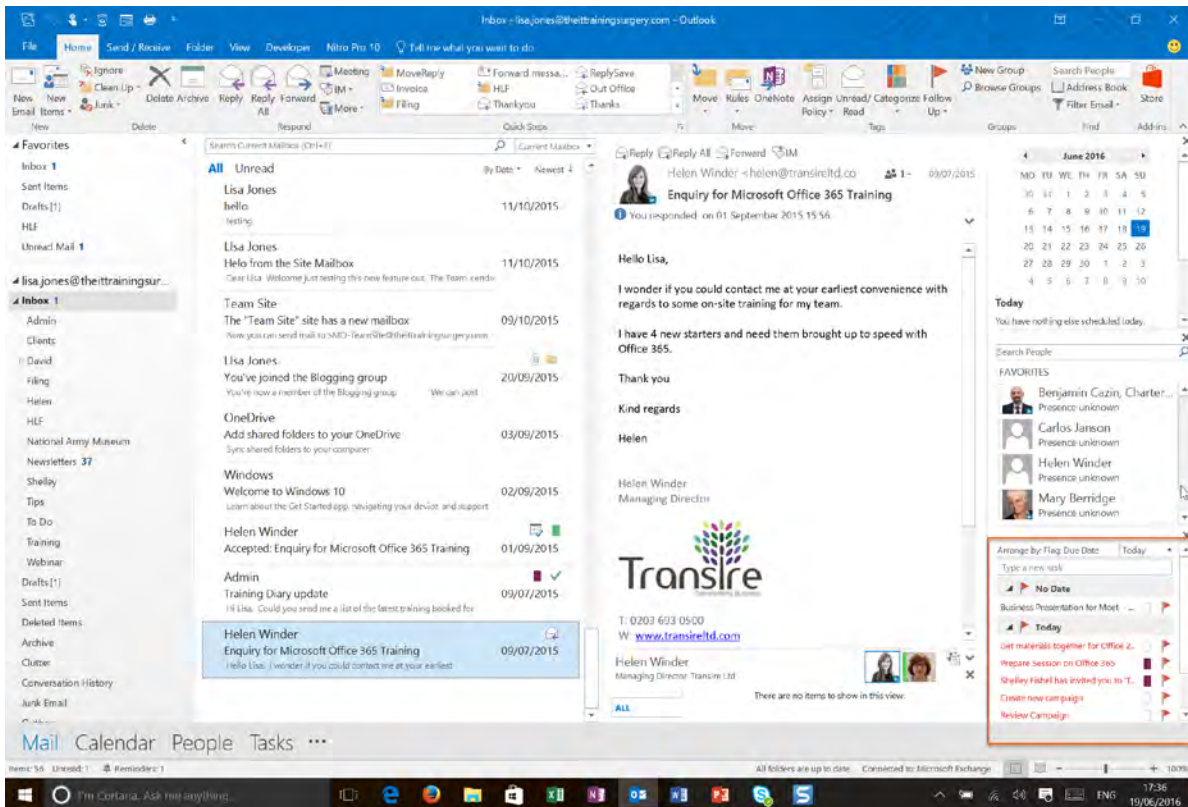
Inbox - lisa.jones@thetrainingsurgery.com - Outlook

File Home Send / Receive Folder View Developer Nitro Pro 10 Tell me what you want to do

New Email New Items Ignore Clean Up Junk Delete Archive Reply Reply All Forward Meeting IM More MoveReply Invoice Filing Forward messa... HLF Thankyou ReplySave Out Office Thanks Move Rules OneNote Assign Policy Unread/ Read Categorize Follow Up New Group Browse Groups Search People Address Book Filter Email Store

New Delete Respond Quick Steps Move Tags Groups Find Add-ins

Favorites
Inbox 1
Sent Items
Drafts [1]
HLF
Unread Mail 1

lisa.jones@theittrainingsur...
Inbox 1
Admin
Clients
David
Filing
Helen
HLF
National Army Museum
Newsletters 37
Shelley
Tips
To Do
Training
Webinar
Drafts [1]
Sent Items
Deleted Items
Archive
Clutter
Conversation History
Junk Email

Search Current Mailbox (Ctrl+E) Current Mailbox
All Unread By Date Newest

Lisa Jones
hello 11/10/2015
testing

Lisa Jones
Helo from the Site Mailbox 11/10/2015
Dear Lisa Welcome just testing this new feature out. The Team sends

Team Site
The "Team Site" site has a new mailbox 09/10/2015
Now you can send mail to SMO-TeamSite@theittrainingsurgery.com

Lisa Jones
You've joined the Blogging group 20/09/2015
You're now a member of the Blogging group We can post

OneDrive
Add shared folders to your OneDrive 03/09/2015
Sync shared folders to your computer

Windows
Welcome to Windows 10 02/09/2015
Learn about the Get Started app, navigating your device, and support

Helen Winder
Accepted: Enquiry for Microsoft Office 365 Training 01/09/2015

Admin
Training Diary update 09/07/2015
Hi Lisa, Could you send me a list of the latest training booked for

Helen Winder
Enquiry for Microsoft Office 365 Training 09/07/2015
Hello Lisa, I wonder if you could contact me at your earliest

Reply Reply All Forward IM
Helen Winder <helen@transireltd.co 1 09/07/2015
Enquiry for Microsoft Office 365 Training
You responded on 01 September 2015 15:56.

Hello Lisa,

I wonder if you could contact me at your earliest convenience with regards to some on-site training for my team.

I have 4 new starters and need them brought up to speed with Office 365.

Thank you

Kind regards

Helen

Helen Winder
Managing Director

Transire

T: 0203 693 0500
W: www.transireltd.com

Helen Winder
Managing Director Transire Ltd
There are no items to show in this view.
ALL

June 2016
MO TU WE TH FR SA SU
30 31 1 2 3 4 5
6 7 8 9 10 11 12
13 14 15 16 17 18 19
20 21 22 23 24 25 26
27 28 29 30 1 2 3
4 5 6 7 8 9 10

Today
You have nothing else scheduled today.

Search People
FAVORITES
Benjamin Cazin, Charter...
Presence unknown
Carlos Janson
Presence unknown
Helen Winder
Presence unknown
Mary Berridge
Presence unknown

Arrange by: Flag: Due Date Today
Type a new task
No Date
Business Presentation for Meet...
Today
Get materials together for Office 3...
Prepare Session on Office 365
Shelley Fishel has invited you to T...
Create new campaign
Review Campaign

Mail Calendar People Tasks ...

Items: 56 Unread: 1 Reminders: 1 All folders are up to date. Connected to: Microsoft Exchange 100%

I'm Cortana. Ask me anything. ENG 17:36 19/06/2016